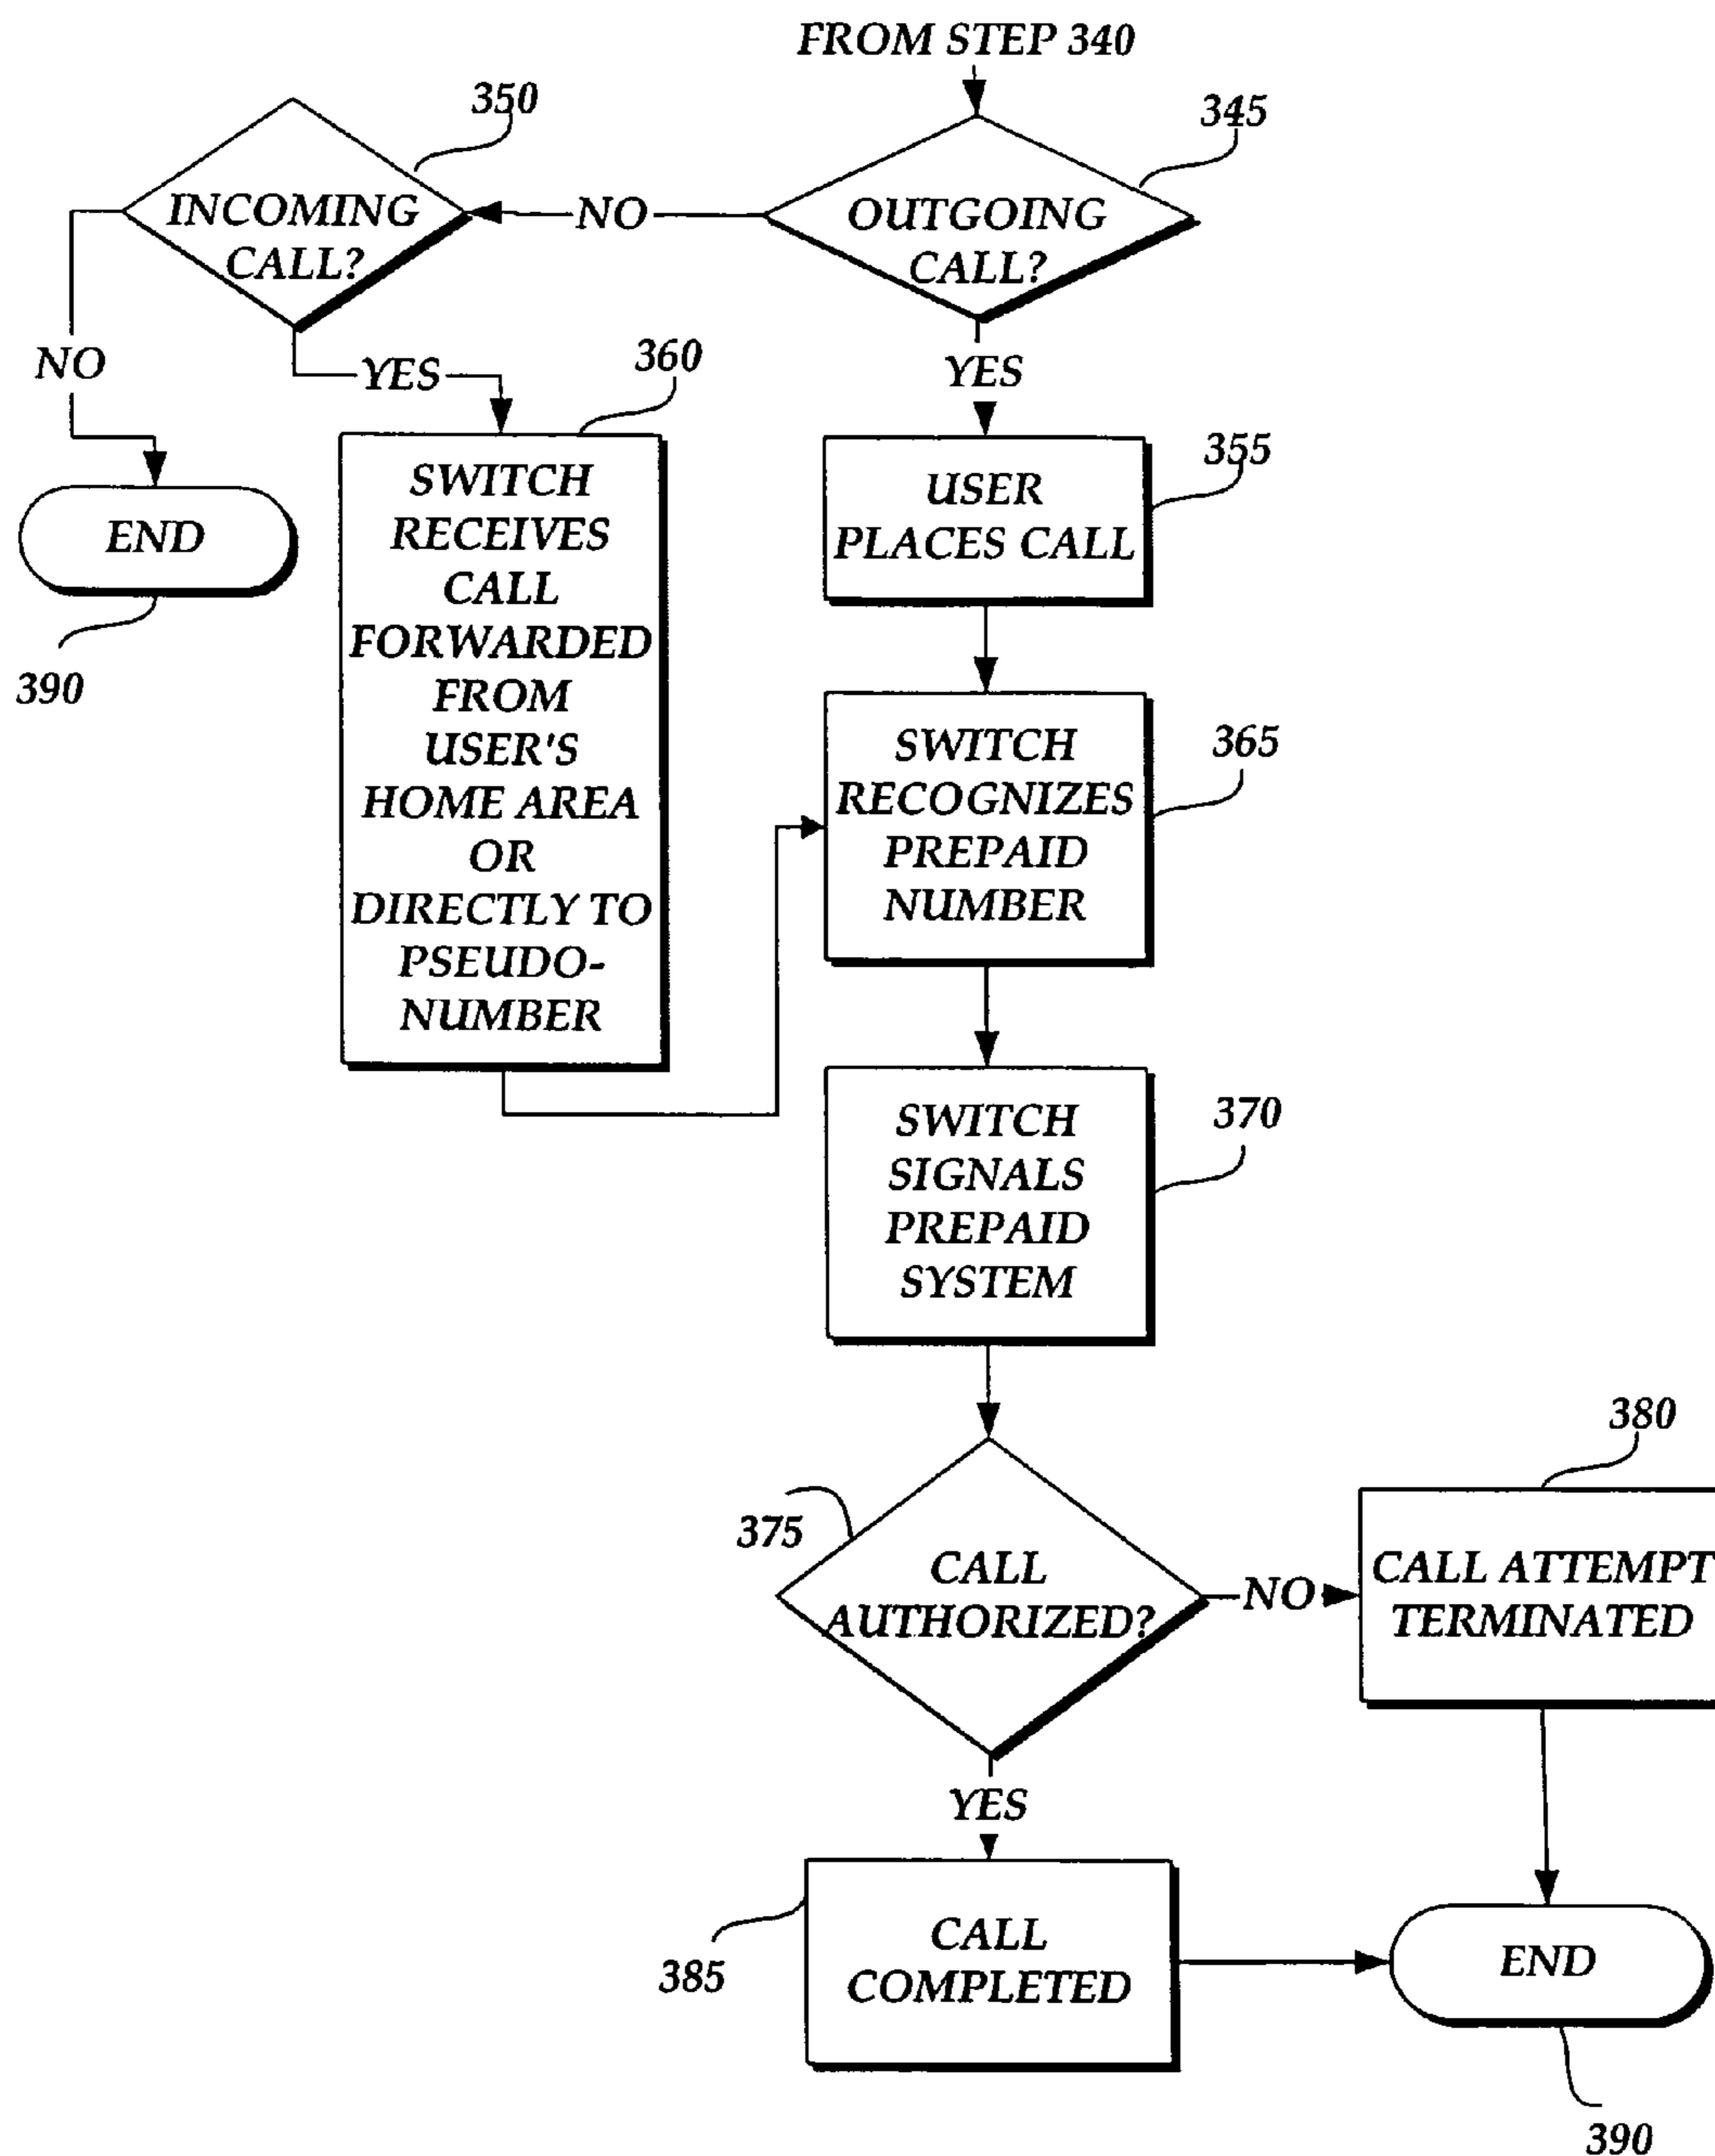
FROM STEP 340

350

INCOMING CALL?

NO

345

OUTGOING CALL?

NO

YES

360

YES

END

390

SWITCH RECEIVES CALL FORWARDED FROM USER'S HOME AREA OR DIRECTLY TO PSEUDO-NUMBER

USER PLACES CALL

355

SWITCH RECOGNIZES PREPAID NUMBER

365

SWITCH SIGNALS PREPAID SYSTEM

370

380

375

CALL AUTHORIZED?

NO

CALL ATTEMPT TERMINATED

YES

385

CALL COMPLETED

END

390